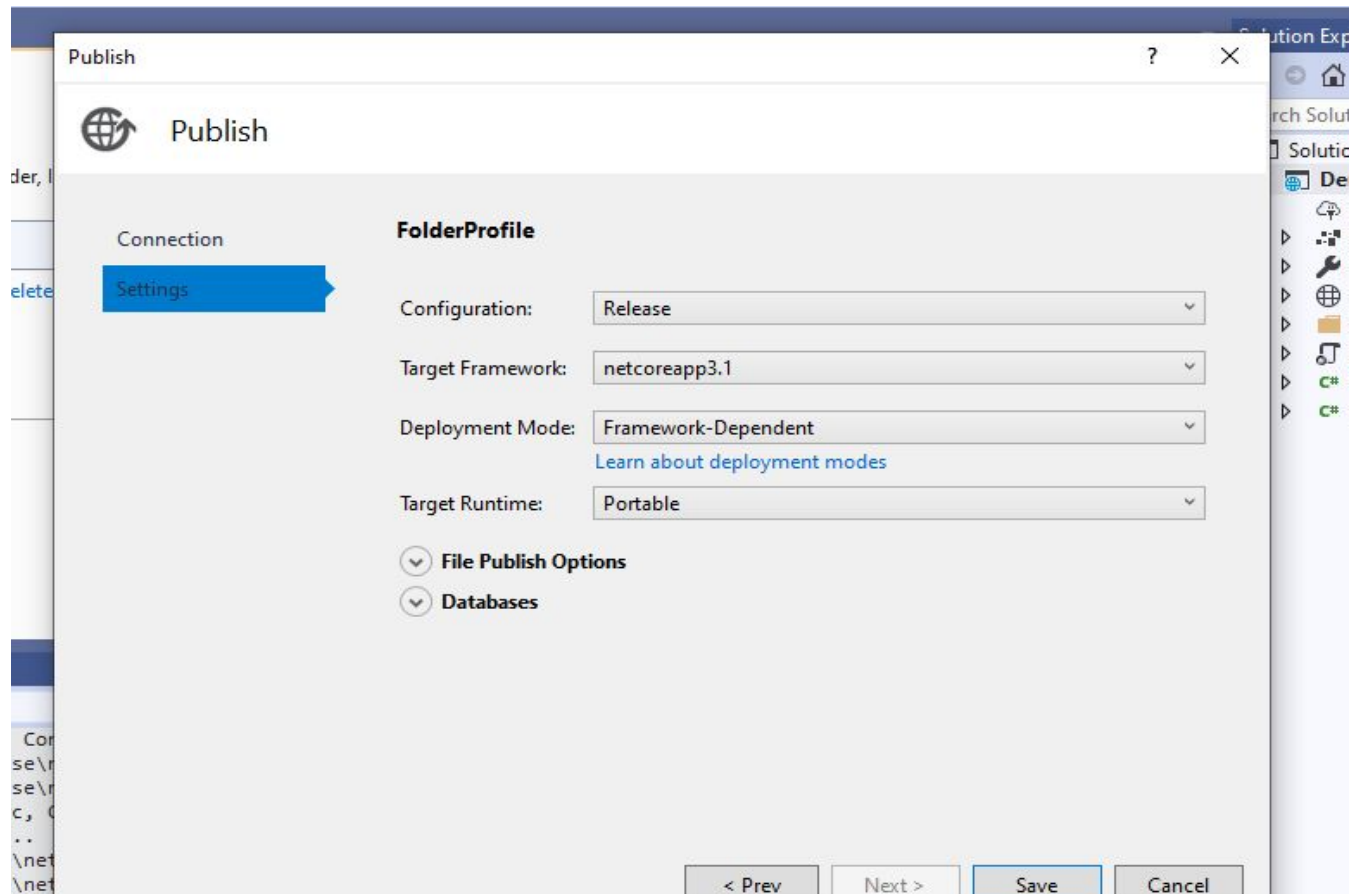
Publish

?

×

Publish

Connection

Settings

FolderProfile

Configuration: Release

Target Framework: netcoreapp3.1

Deployment Mode: Framework-Dependent

Learn about deployment modes

Target Runtime: Portable

File Publish Options

Databases

< Prev

Next >

Save

Cancel

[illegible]ution Exp

rch Solut

Solutic

De

C#

C#

der, l

elete

Cor

se\r

se\r

c, C

..

\net

\net